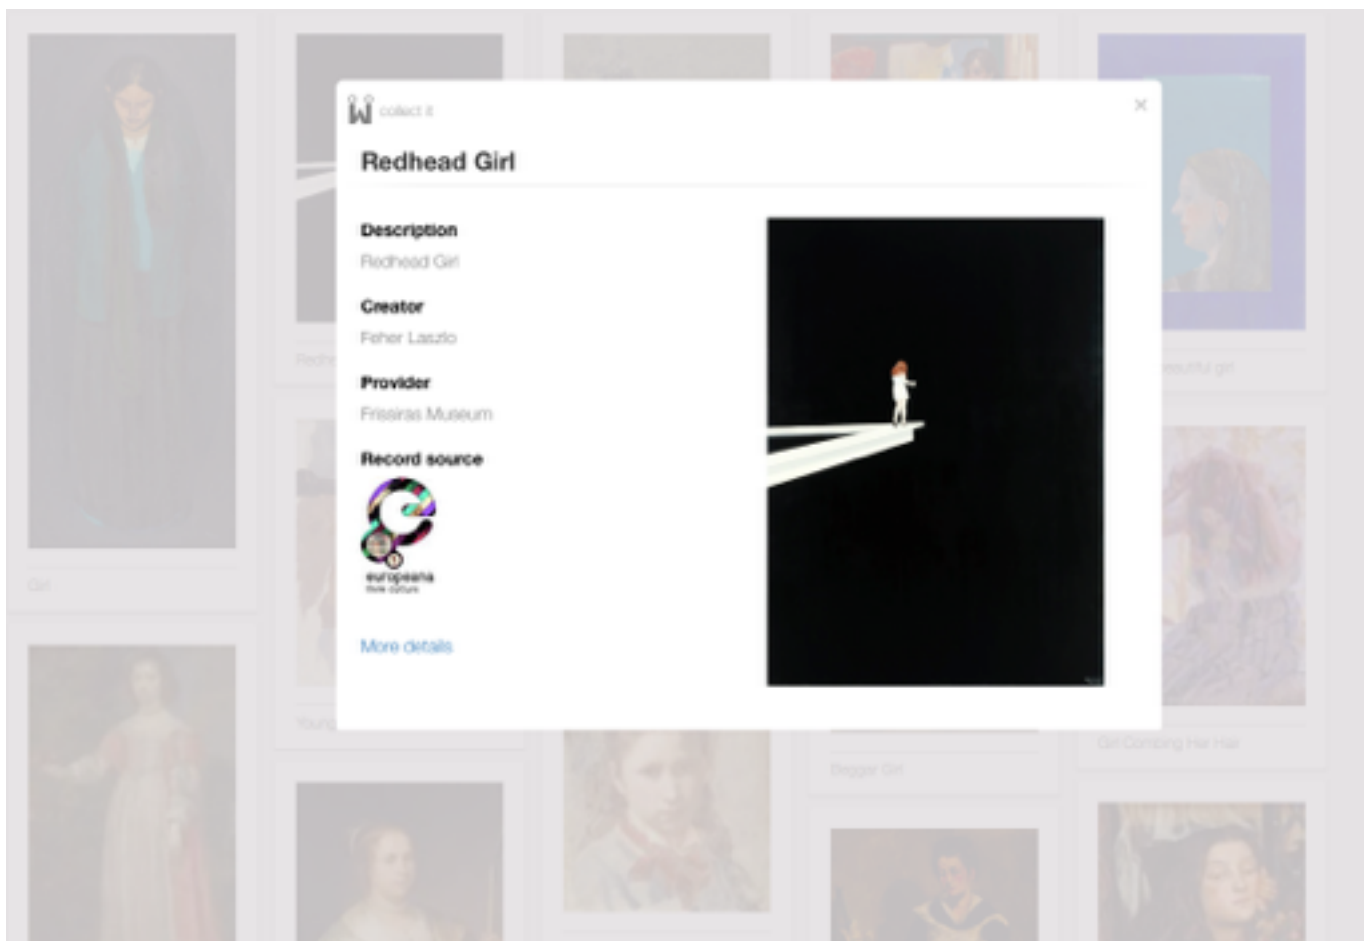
collect it

×

Redhead Girl

Description
Redhead Girl

Creator
Feher Laszlo

Provider
Fressiras Museum

Record source

europeana
think culture

More details

Redh

Girl

Young

eautiful girl

Beggar Girl

Girl Combing Her Hair